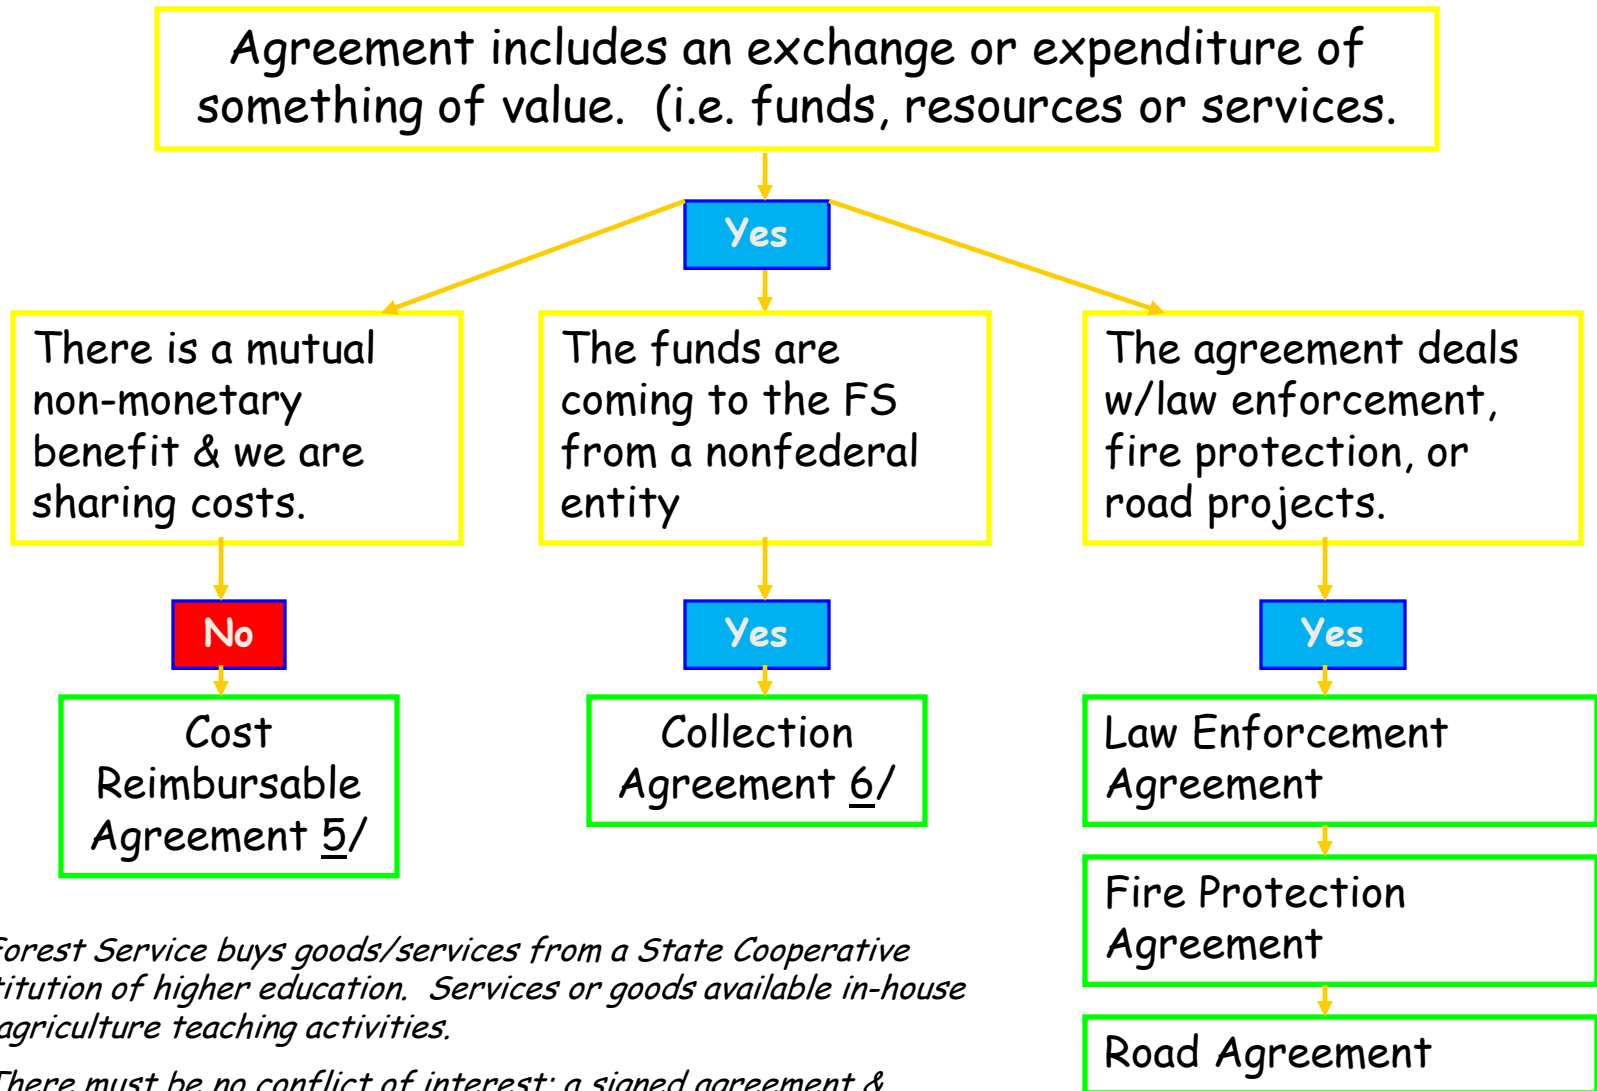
Agreement includes an exchange or expenditure of something of value. (i.e. funds, resources or services.

Yes

There is a mutual non-monetary benefit & we are sharing costs.

The funds are coming to the FS from a nonfederal entity

The agreement deals w/law enforcement, fire protection, or road projects.

No

Yes

Yes

Cost Reimbursable Agreement 5/

Collection Agreement 6/

Law Enforcement Agreement

Fire Protection Agreement

Road Agreement

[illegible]orest Service buys goods/services from a State Cooperative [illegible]titution of higher education. Services or goods available in-house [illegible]agriculture teaching activities.

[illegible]here must be no conflict of interest; a signed agreement & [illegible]